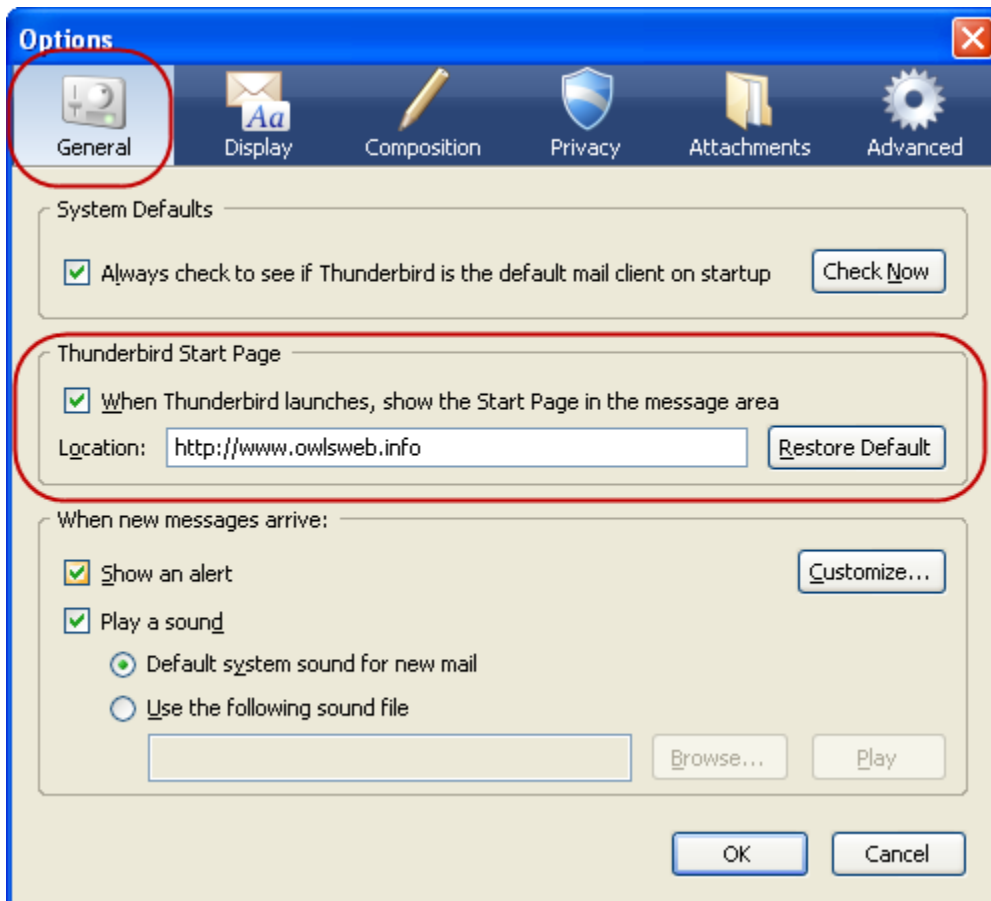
Options

General
Aa
Display
Composition
Privacy
Attachments
Advanced

System Defaults

Always check to see if Thunderbird is the default mail client on startup
Check Now

Thunderbird Start Page

When Thunderbird launches, show the Start Page in the message area
Location: http://www.owlsweb.info
Restore Default

When new messages arrive:

Show an alert
Customize...
Play a sound
Default system sound for new mail
Use the following sound file
Browse...
Play

OK
Cancel